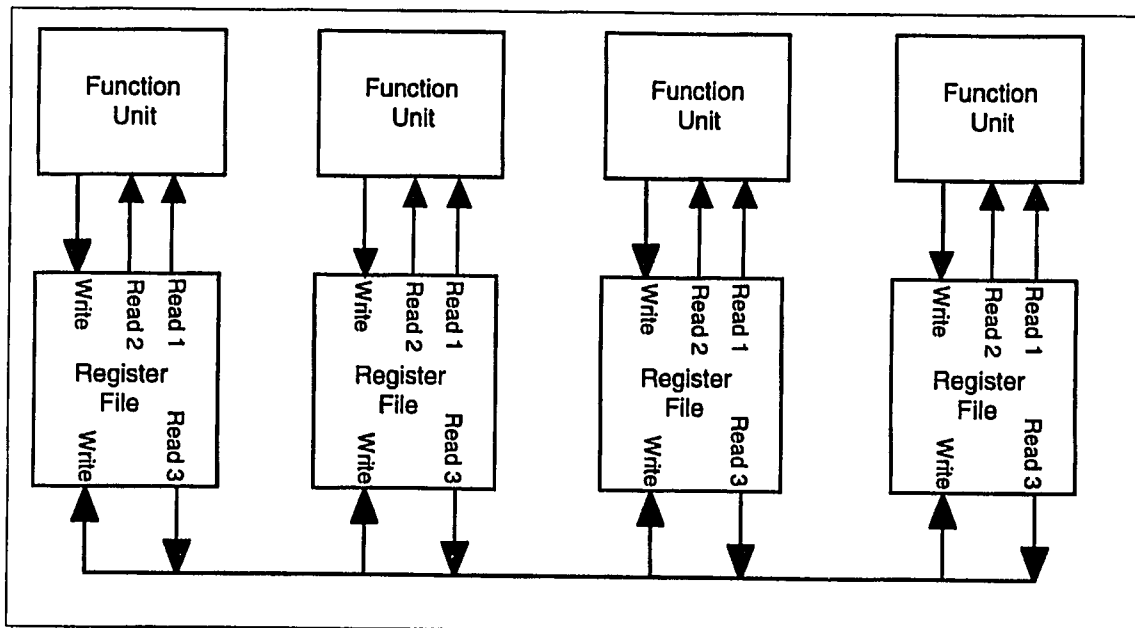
Function Unit

Write
Read 2
Read 1

Register File

Write
Read 3

Function Unit

Write
Read 2
Read 1

Register File

Write
Read 3

Function Unit

Write
Read 2
Read 1

Register File

Write
Read 3

Function Unit

Write
Read 2
Read 1

Register File

Write
Read 3